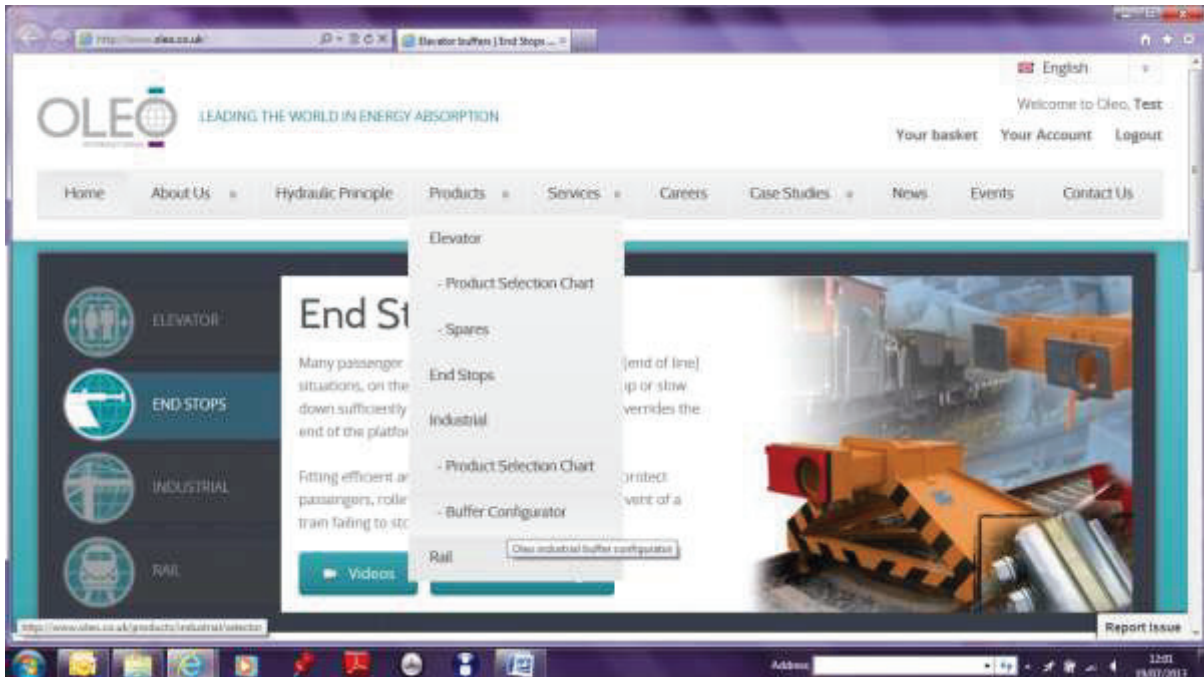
http://www.oleo.co.uk
Elevator buffers | End Stops ...

English
Welcome to Oleo, Test
Your basket Your Account Logout

OLEO
LEADING THE WORLD IN ENERGY ABSORPTION

Home About Us Hydraulic Principle Products Services Careers Case Studies News Events Contact Us

Elevator
- Product Selection Chart
- Spares
End Stops
Industrial
- Product Selection Chart
- Buffer Configurator
Rail

Oleo industrial buffer configurator

ELEVATOR
END STOPS
INDUSTRIAL
RAIL

End St

Many passenger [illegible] (end of line) situations, on the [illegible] up or slow down sufficiently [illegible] verrides the end of the platfor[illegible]

Fitting efficient ar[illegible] protect passengers, rolle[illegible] vent of a train failing to sto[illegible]

Videos

http://www.oleo.co.uk/products/industrial/selector

Report Issue

Address
12:01
19/07/2013